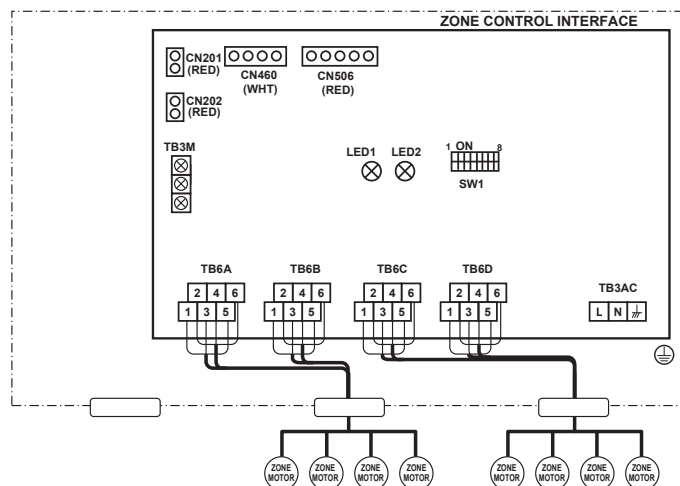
ZONE CONTROL INTERFACE

CN201 (RED)

CN460 (WHT)

CN506 (RED)

CN202 (RED)

TB3M

LED1

LED2

1 ON 8

SW1

TB6A

| 2 | 4 | 6 |
|---|---|---|
| 1 | 3 | 5 |

TB6B

| 2 | 4 | 6 |
|---|---|---|
| 1 | 3 | 5 |

TB6C

| 2 | 4 | 6 |
|---|---|---|
| 1 | 3 | 5 |

TB6D

| 2 | 4 | 6 |
|---|---|---|
| 1 | 3 | 5 |

TB3AC

L N

ZONE MOTOR

ZONE MOTOR

ZONE MOTOR

ZONE MOTOR

ZONE MOTOR

ZONE MOTOR

ZONE MOTOR

ZONE MOTOR